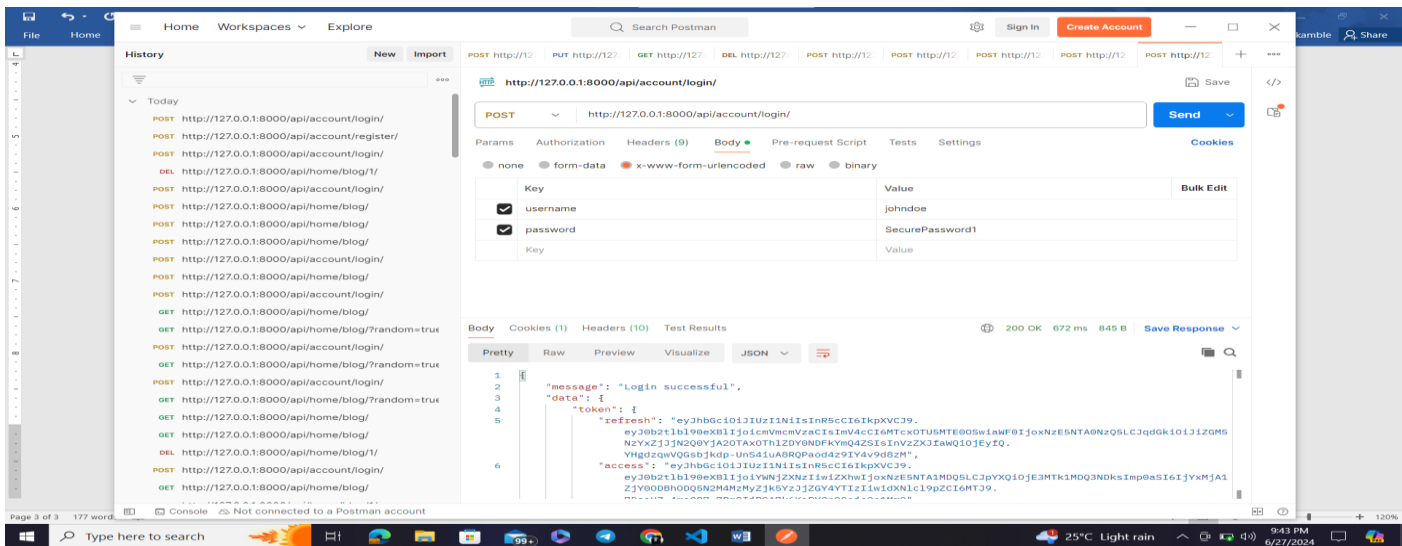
File Home

Home Workspaces Explore Search Postman Sign In Create Account

kamble Share

History New Import

Today

POST http://127.0.0.1:8000/api/account/login/
POST http://127.0.0.1:8000/api/account/register/
POST http://127.0.0.1:8000/api/account/login/
DEL http://127.0.0.1:8000/api/home/blog/1/
POST http://127.0.0.1:8000/api/account/login/
POST http://127.0.0.1:8000/api/home/blog/
POST http://127.0.0.1:8000/api/home/blog/
POST http://127.0.0.1:8000/api/home/blog/
POST http://127.0.0.1:8000/api/account/login/
POST http://127.0.0.1:8000/api/home/blog/
POST http://127.0.0.1:8000/api/account/login/
GET http://127.0.0.1:8000/api/home/blog/
GET http://127.0.0.1:8000/api/home/blog/?random=true
POST http://127.0.0.1:8000/api/account/login/
GET http://127.0.0.1:8000/api/home/blog/?random=true
POST http://127.0.0.1:8000/api/account/login/
GET http://127.0.0.1:8000/api/home/blog/?random=true
GET http://127.0.0.1:8000/api/home/blog/
GET http://127.0.0.1:8000/api/home/blog/
DEL http://127.0.0.1:8000/api/home/blog/1/
POST http://127.0.0.1:8000/api/account/login/
GET http://127.0.0.1:8000/api/home/blog/

POST http://12 PUT http://12 GET http://12 DEL http://12 POST http://12 POST http://12 POST http://12 POST http://12 POST http://12

http://127.0.0.1:8000/api/account/login/ Save

POST http://127.0.0.1:8000/api/account/login/ Send

Params Authorization Headers (9) Body Pre-request Script Tests Settings Cookies

none form-data x-www-form-urlencoded raw binary

| | Key | Value | Bulk Edit |
|---|---|---|---|
| ☑ | username | johndoe | |
| ☑ | password | SecurePassword1 | |
| | Key | Value | |

Body Cookies (1) Headers (10) Test Results 200 OK 672 ms 845 B Save Response

Pretty Raw Preview Visualize JSON

1 {
2 "message": "Login successful",
3 "data": {
4 "token": {
5 "refresh": "eyJhbGciOiJIUzI1NiIsInR5cCI6IkpXVCJ9.eyJ0b2tlbl90eXBlIjoicmVmcmVzaCIsImV4cCI6MTcxOTU5MTE0OSwiaWF0IjoxNzE5NTA0NzQ5LCJqdGkiOiJiZGM5NzYxZjJjN2Q0YjA2OTAxOThlZDY0NDFkYmQ4ZSIsInVzZXJfaWQiOjEyfQ.YHgdzqwVQGsbjkdp-UnS41uA8RQPaod4z9IY4v9d8zM",
6 "access": "eyJhbGciOiJIUzI1NiIsInR5cCI6IkpXVCJ9.eyJ0b2tlbl90eXBlIjoiYWNjZXNzIiwiZXhwIjoxNzE5NTA1MDQ5LCJpYXQiOjE3MTk1MDQ3NDksImp0aSI6IjYxMjA1ZjY0ODBhODQ5N2M4MzMyZjk5YzJjZGY4YTIzIiwidXNlcl9pZCI6MTJ9.

Page 3 of 3 177 words Console Not connected to a Postman account 120%

Type here to search 99+ 25°C Light rain 9:43 PM 6/27/2024